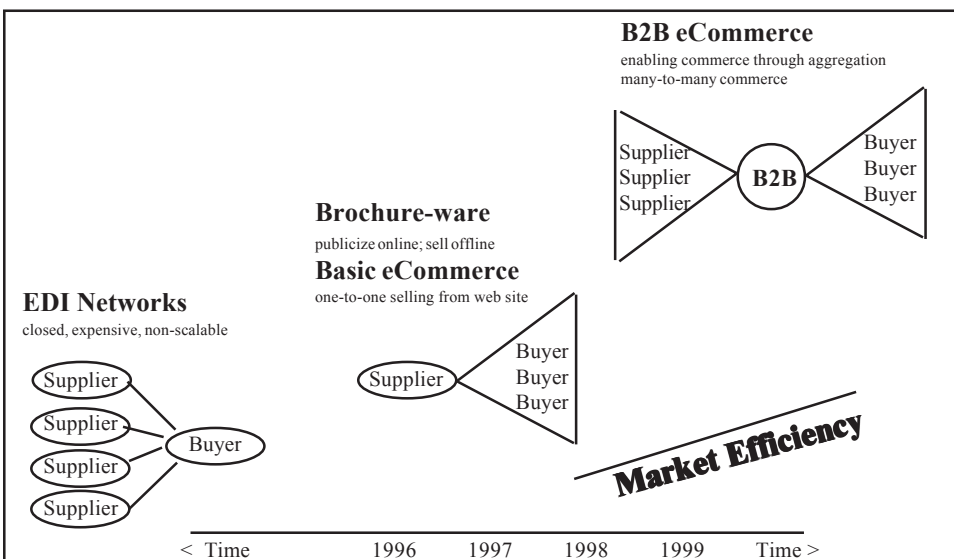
B2B eCommerce
enabling commerce through aggregation
many-to-many commerce

Supplier
Supplier
Supplier

B2B

Buyer
Buyer
Buyer

Brochure-ware
publicize online; sell offline

Basic eCommerce
one-to-one selling from web site

Supplier

Buyer
Buyer
Buyer

EDI Networks
closed, expensive, non-scalable

Supplier
Supplier
Supplier
Supplier

Buyer

Market Efficiency

< Time 1996 1997 1998 1999 Time >